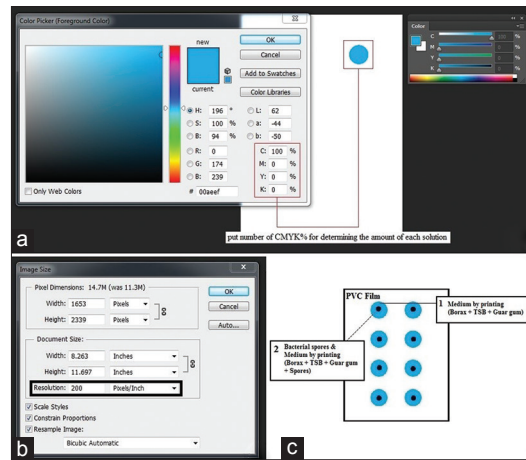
Color Picker (Foreground Color)

new

current

OK

Cancel

Add to Swatches

Color Libraries

H: 196 °
S: 100 %
B: 94 %
R: 0
G: 174
B: 239

L: 62
a: -44
b: -50

C: 100 %
M: 0 %
Y: 0 %
K: 0 %

Only Web Colors

# 00aeef

Color

C
M
Y
K

a

put number of CMYK% for determining the amount of each solution

Image Size

Pixel Dimensions: 14.7M (was 11.3M)

Width: 1653 Pixels
Height: 2339 Pixels

Document Size:

Width: 8.263 Inches
Height: 11.697 Inches
Resolution: 200 Pixels/Inch

Scale Styles
Constrain Proportions
Resample Image:

Bicubic Automatic

OK

Cancel

Auto...

b

PVC Film

1 Medium by printing (Borax + TSB + Guar gum)

2 Bacterial spores & Medium by printing (Borax + TSB + Guar gum + Spores)

c